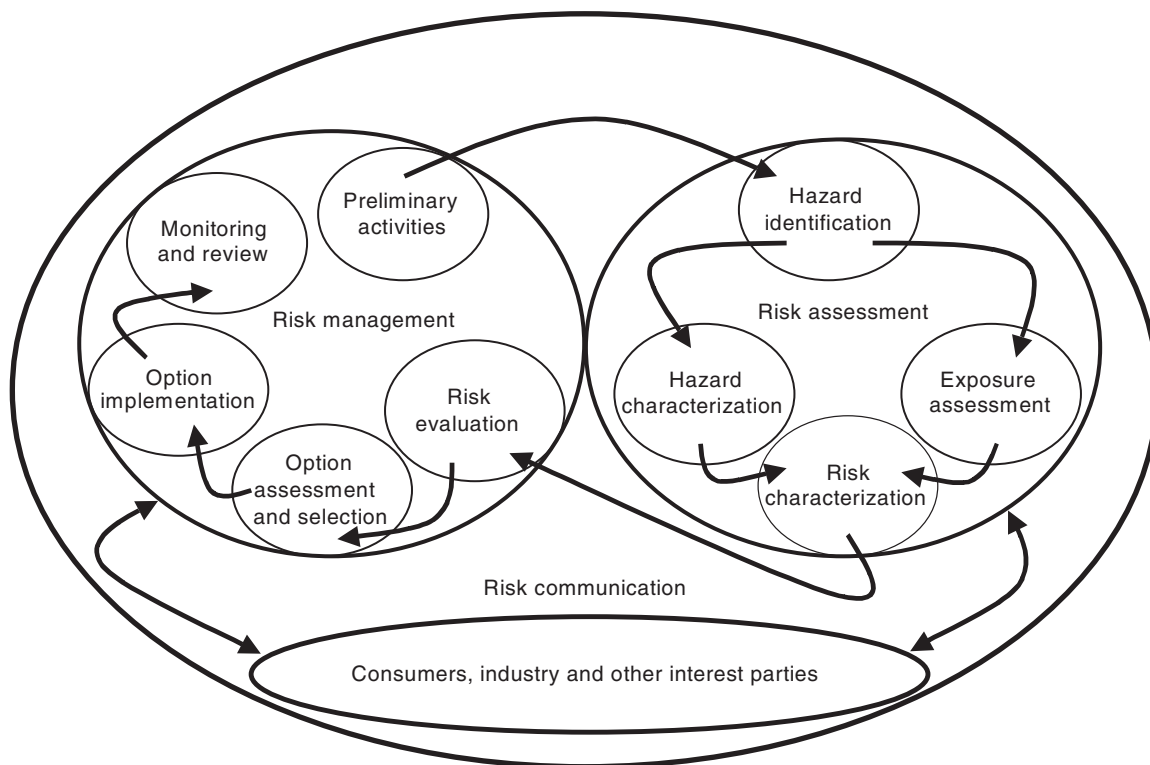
Preliminary activities

Monitoring and review

Risk management

Option implementation

Risk evaluation

Option assessment and selection

Hazard identification

Risk assessment

Hazard characterization

Exposure assessment

Risk characterization

Risk communication

Consumers, industry and other interest parties